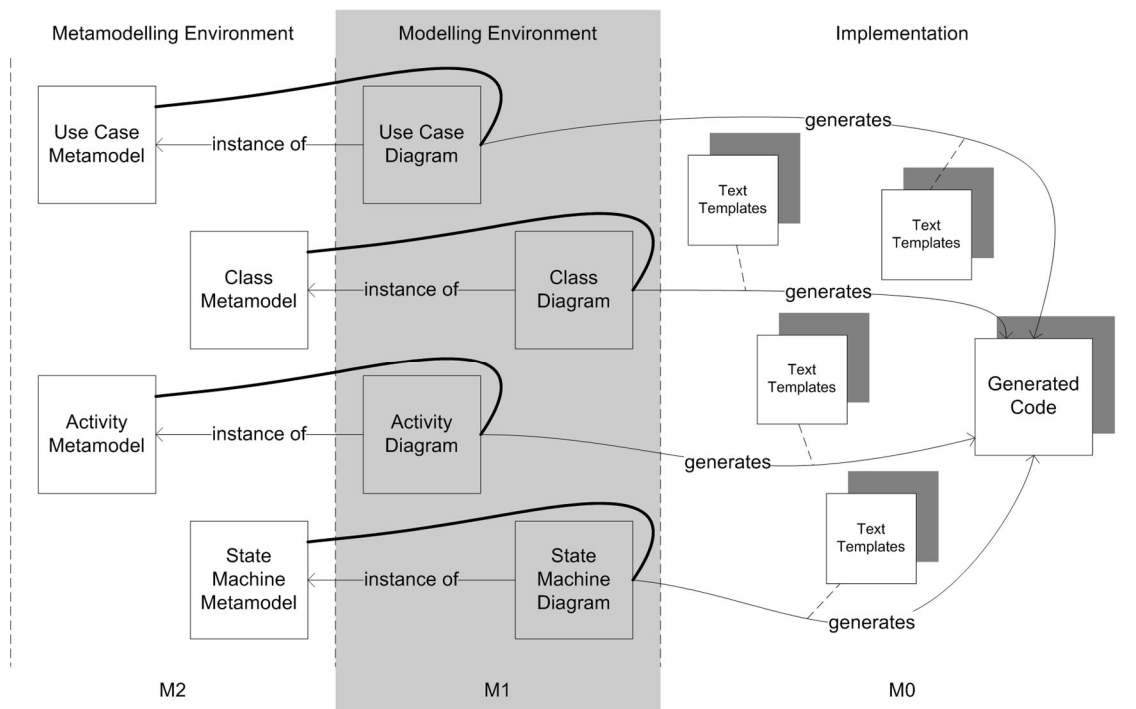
Metamodelling Environment

Modelling Environment

Implementation

Use Case Metamodel

instance of

Use Case Diagram

generates

Text Templates

Text Templates

Class Metamodel

instance of

Class Diagram

generates

Text Templates

Generated Code

Activity Metamodel

instance of

Activity Diagram

generates

Text Templates

State Machine Metamodel

instance of

State Machine Diagram

generates

M2

M1

M0